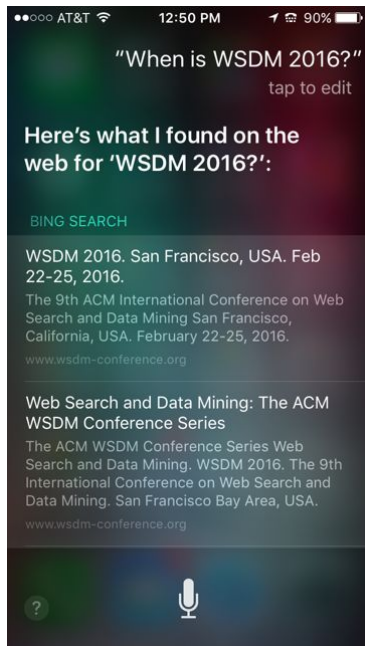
●●○○○ AT&T 12:50 PM 90%

"When is WSDM 2016?"

tap to edit

Here's what I found on the web for 'WSDM 2016?':

BING SEARCH

WSDM 2016. San Francisco, USA. Feb 22-25, 2016.

The 9th ACM International Conference on Web Search and Data Mining San Francisco, California, USA. February 22-25, 2016.

www.wsdm-conference.org

Web Search and Data Mining: The ACM WSDM Conference Series

The ACM WSDM Conference Series Web Search and Data Mining. WSDM 2016. The 9th International Conference on Web Search and Data Mining. San Francisco Bay Area, USA.

www.wsdm-conference.org

?